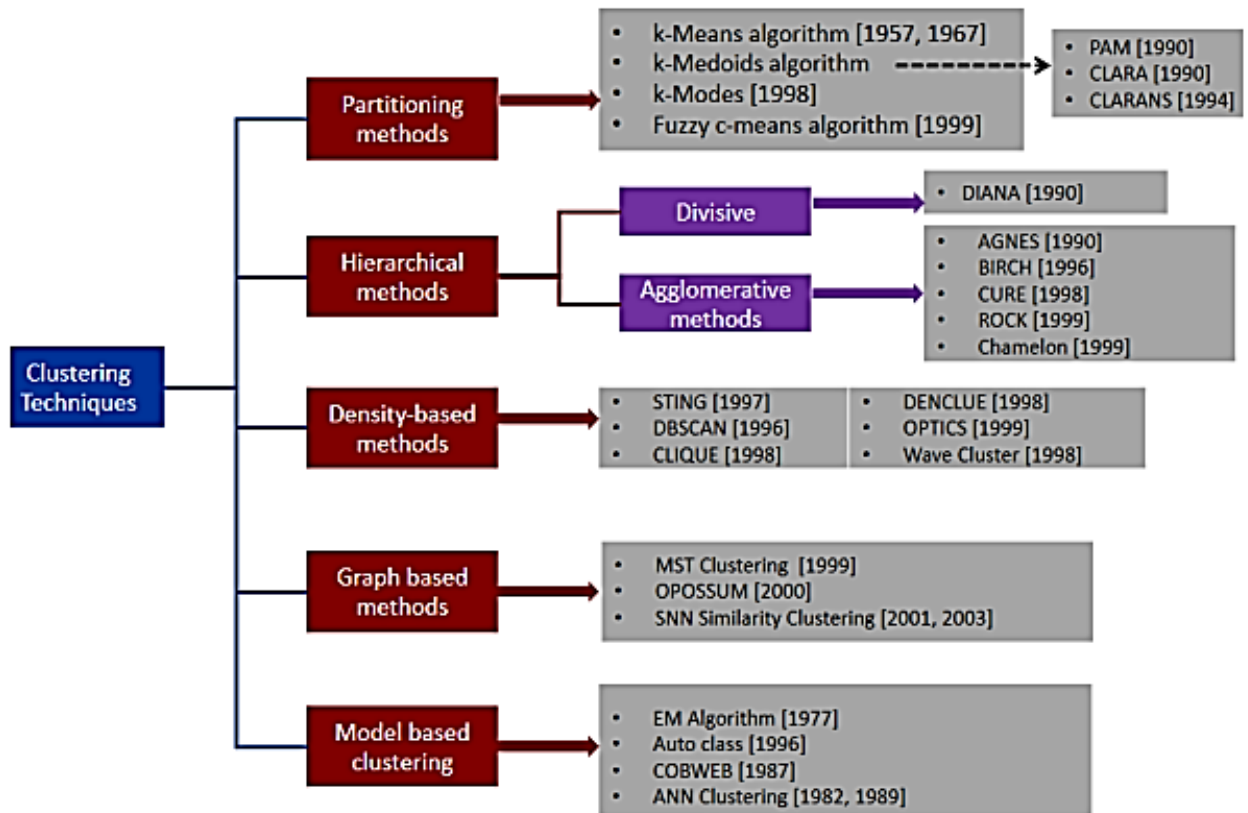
Clustering Techniques

Partitioning methods

- k-Means algorithm [1957, 1967]
- k-Medoids algorithm
- k-Modes [1998]
- Fuzzy c-means algorithm [1999]

- PAM [1990]
- CLARA [1990]
- CLARANS [1994]

Hierarchical methods

Divisive

- DIANA [1990]

Agglomerative methods

- AGNES [1990]
- BIRCH [1996]
- CURE [1998]
- ROCK [1999]
- Chamelon [1999]

Density-based methods

- STING [1997]
- DBSCAN [1996]
- CLIQUE [1998]
- DENCLUE [1998]
- OPTICS [1999]
- Wave Cluster [1998]

Graph based methods

- MST Clustering [1999]
- OPOSSUM [2000]
- SNN Similarity Clustering [2001, 2003]

Model based clustering

- EM Algorithm [1977]
- Auto class [1996]
- COBWEB [1987]
- ANN Clustering [1982, 1989]